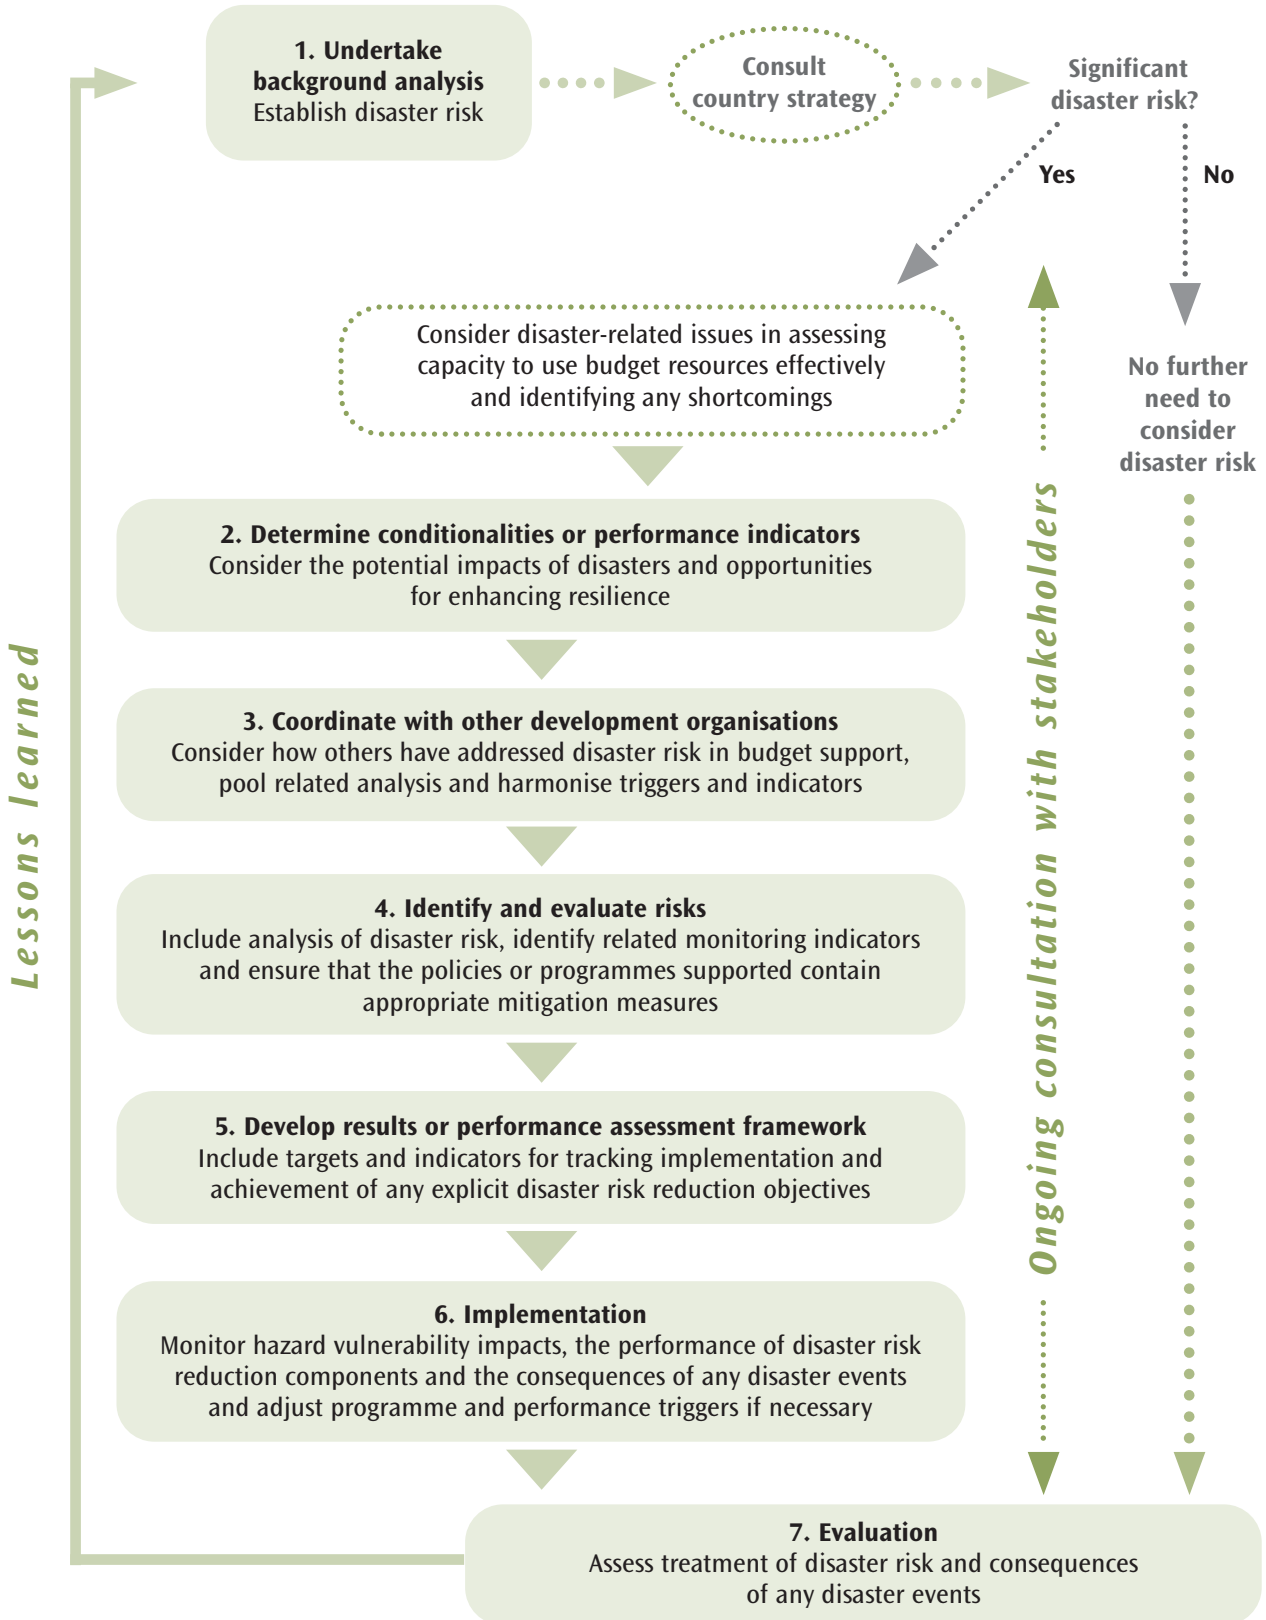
**1. Undertake background analysis**
Establish disaster risk

Consult country strategy

Significant disaster risk?

Yes

No

Consider disaster-related issues in assessing capacity to use budget resources effectively and identifying any shortcomings

No further need to consider disaster risk

**2. Determine conditionalities or performance indicators**
Consider the potential impacts of disasters and opportunities for enhancing resilience

**3. Coordinate with other development organisations**
Consider how others have addressed disaster risk in budget support, pool related analysis and harmonise triggers and indicators

**4. Identify and evaluate risks**
Include analysis of disaster risk, identify related monitoring indicators and ensure that the policies or programmes supported contain appropriate mitigation measures

**5. Develop results or performance assessment framework**
Include targets and indicators for tracking implementation and achievement of any explicit disaster risk reduction objectives

**6. Implementation**
Monitor hazard vulnerability impacts, the performance of disaster risk reduction components and the consequences of any disaster events and adjust programme and performance triggers if necessary

**7. Evaluation**
Assess treatment of disaster risk and consequences of any disaster events

Lessons learned

Ongoing consultation with stakeholders